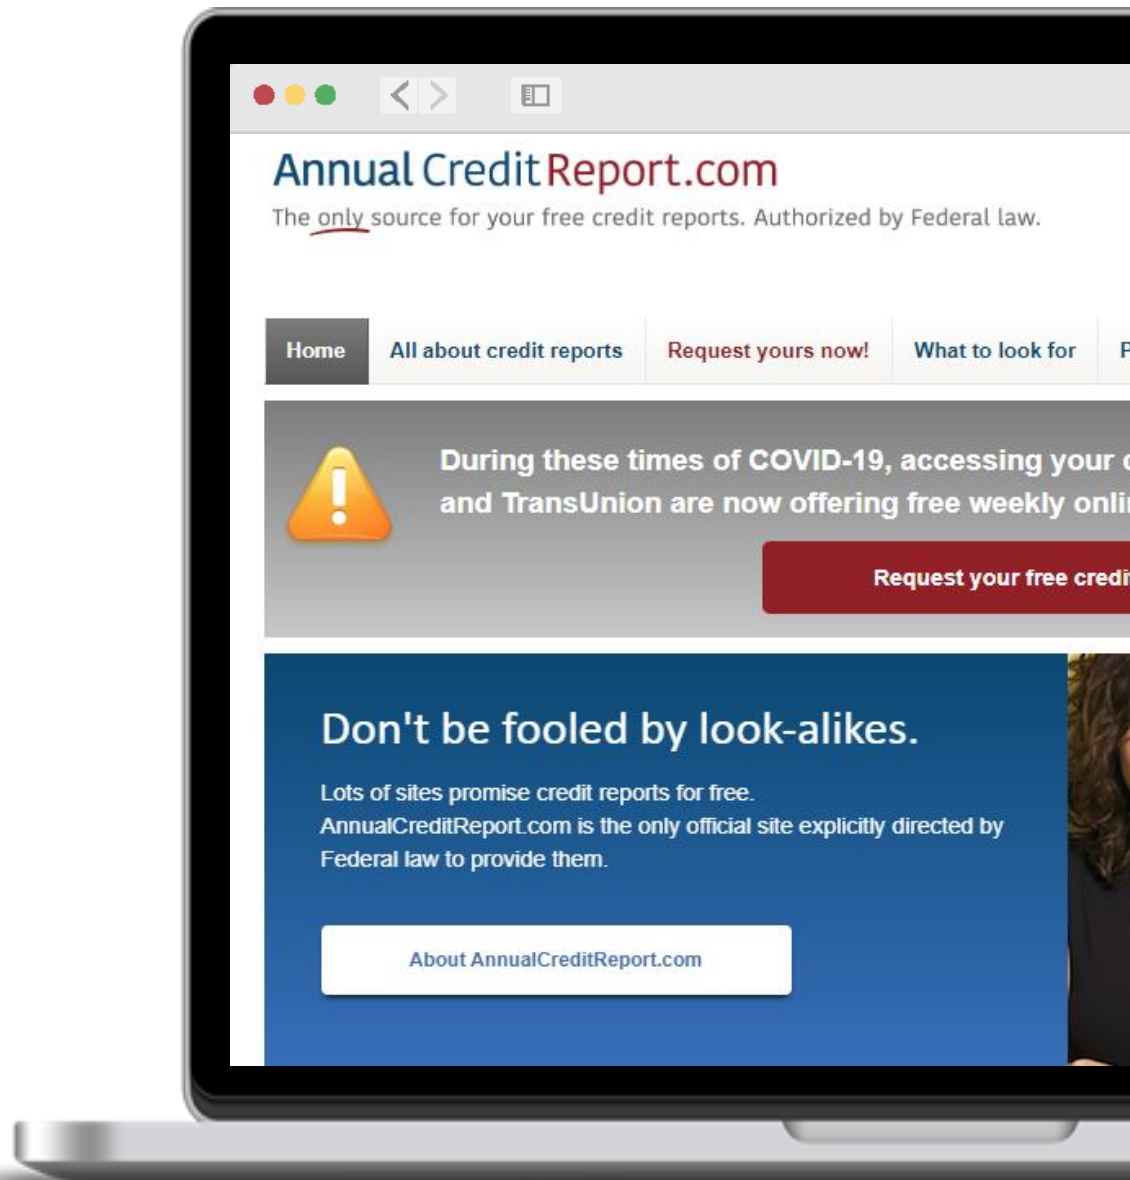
AnnualCreditReport.com

The only source for your free credit reports. Authorized by Federal law.

Home | All about credit reports | Request yours now! | What to look for | P

During these times of COVID-19, accessing your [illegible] and TransUnion are now offering free weekly onli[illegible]

Request your free credi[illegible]

Don't be fooled by look-alikes.

Lots of sites promise credit reports for free. AnnualCreditReport.com is the only official site explicitly directed by Federal law to provide them.

About AnnualCreditReport.com